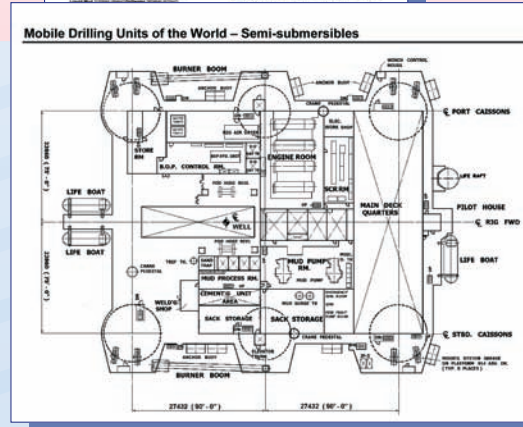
Mobile Drilling Units of the World – Semi-submersibles

BURNER BOOM

ANCHOR BUOY

STORE RM

B.O.P. CONTROL RM.

ENGINE ROOM

SCR RM

MAIN DECK QUARTERS

℄ PORT CAISSONS

LIFE RAFT

PILOT HOUSE

℄ RIG FWD

LIFE BOAT

LIFE BOAT

LIFE BOAT

℄ WELL

MUD PUMP RM.

MUD PROCESS RM.

CEMENT'G UNIT AREA

SACK STORAGE

SACK STORAGE

WELD'G SHOP

℄ STBD. CAISSONS

CRANE PEDESTAL

BURNER BOOM

ANCHOR BUOY

22860 (75'-0")

22860 (75'-0")

27432 (90'-0")

27432 (90'-0")